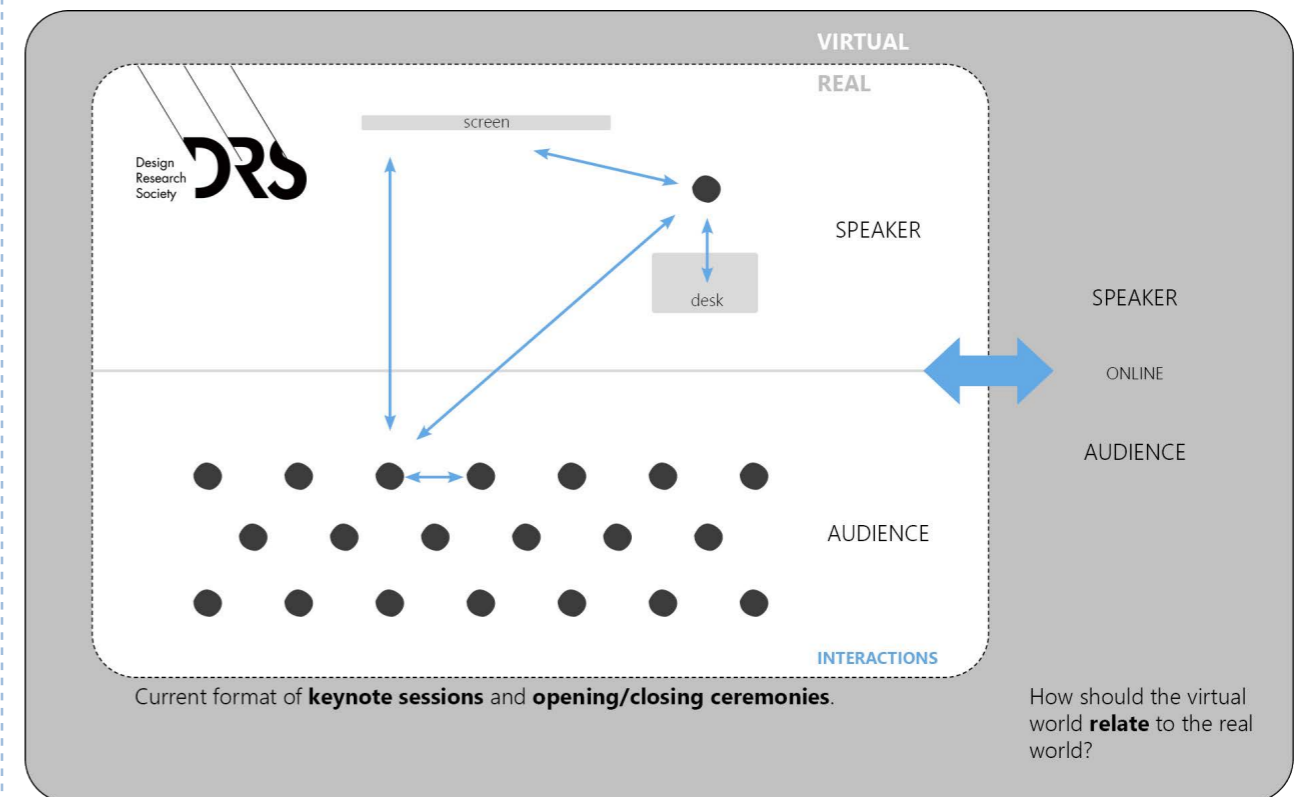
VIRTUAL

REAL

Design Research Society DRS

screen

SPEAKER

desk

SPEAKER

ONLINE

AUDIENCE

AUDIENCE

INTERACTIONS

Current format of **keynote sessions** and **opening/closing ceremonies**.

How should the virtual world **relate** to the real world?